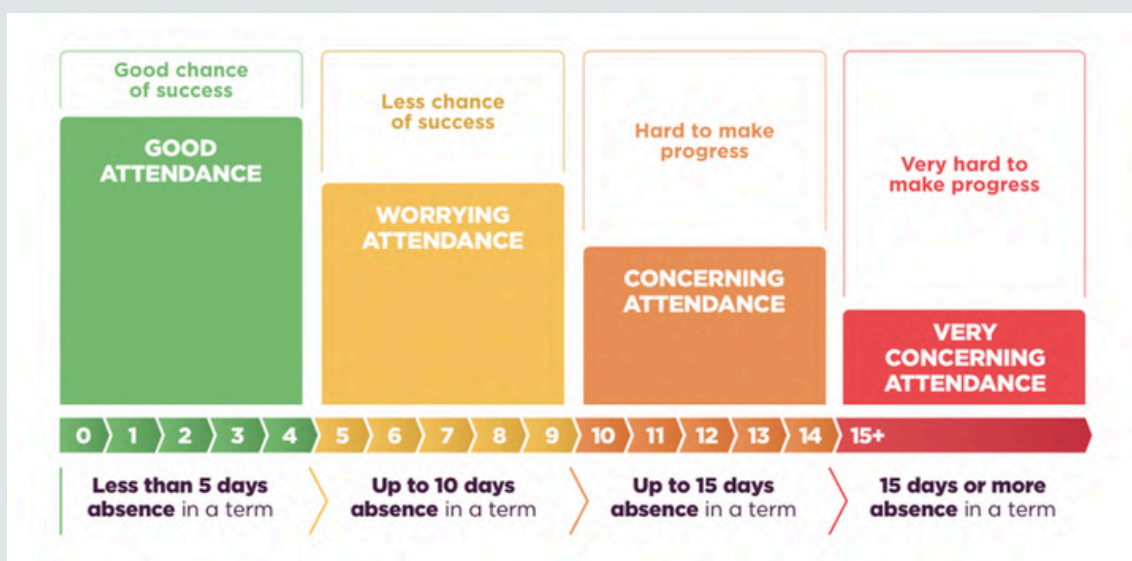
Good chance of success

GOOD ATTENDANCE

Less chance of success

WORRYING ATTENDANCE

Hard to make progress

CONCERNING ATTENDANCE

Very hard to make progress

VERY CONCERNING ATTENDANCE

0 1 2 3 4 5 6 7 8 9 10 11 12 13 14 15+

Less than 5 days absence in a term

Up to 10 days absence in a term

Up to 15 days absence in a term

15 days or more absence in a term